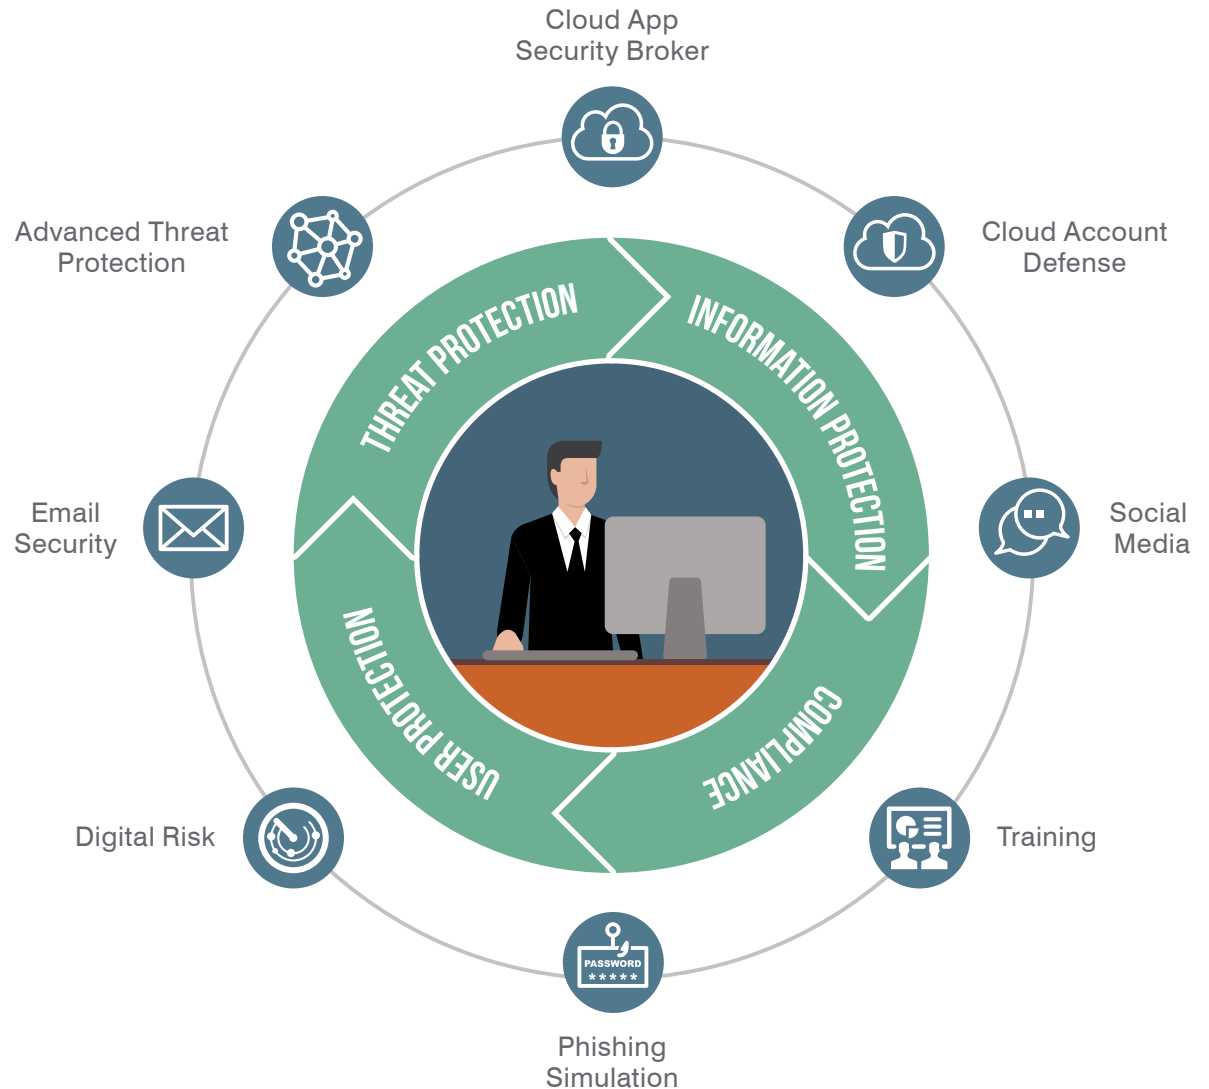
Cloud App Security Broker

Advanced Threat Protection

Cloud Account Defense

THREAT PROTECTION

INFORMATION PROTECTION

Email Security

Social Media

USER PROTECTION

COMPLIANCE

Digital Risk

Training

PASSWORD
*****

Phishing Simulation